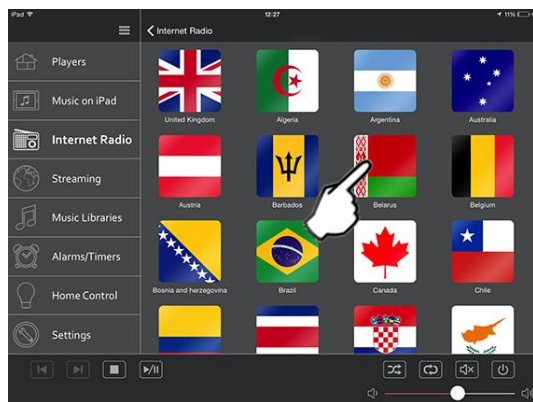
iPad
12:27
11%
Internet Radio
Players
Music on iPad
Internet Radio
Streaming
Music Libraries
Alarms/Timers
Home Control
Settings
United Kingdom
Algeria
Argentina
Australia
Austria
Barbados
Belarus
Belgium
Bosnia and herzegovina
Brazil
Canada
Chile